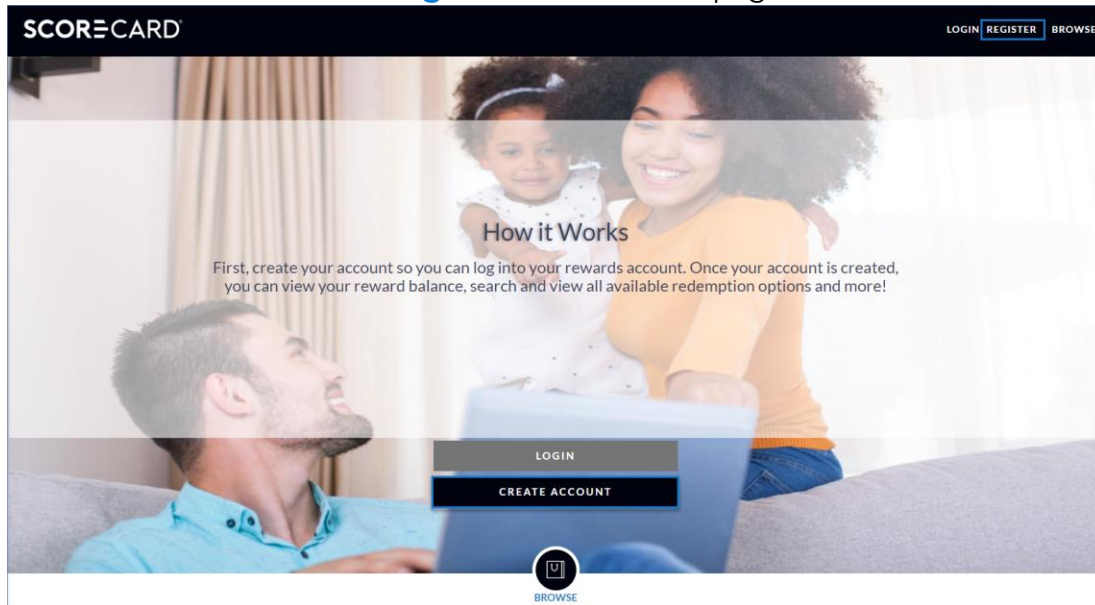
SCORECARD

LOGIN REGISTER BROWSE

How it Works

First, create your account so you can log into your rewards account. Once your account is created, you can view your reward balance, search and view all available redemption options and more!

LOGIN

CREATE ACCOUNT

BROWSE